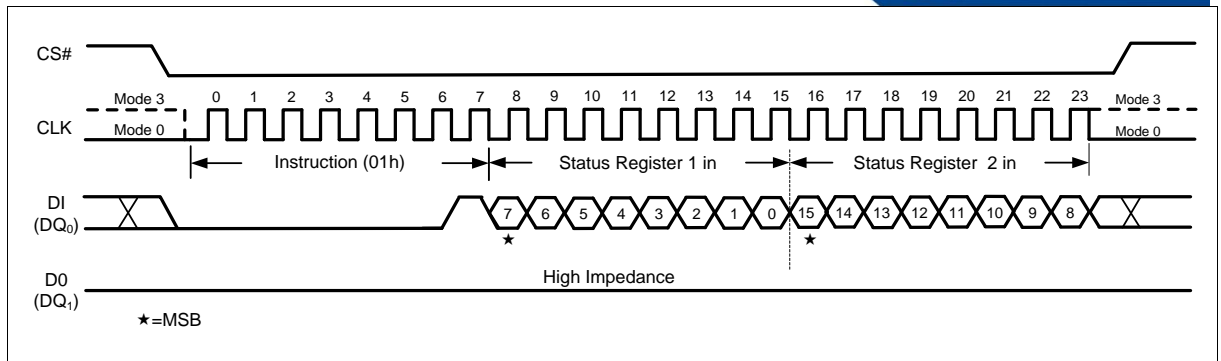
CS#

Mode 3
Mode 0
CLK
0 1 2 3 4 5 6 7 8 9 10 11 12 13 14 15 16 17 18 19 20 21 22 23
Mode 3
Mode 0

Instruction (01h)
Status Register 1 in
Status Register 2 in

DI
($DQ_0$)
7 6 5 4 3 2 1 0 15 14 13 12 11 10 9 8
★ ★

D0
($DQ_1$)
High Impedance

★=MSB